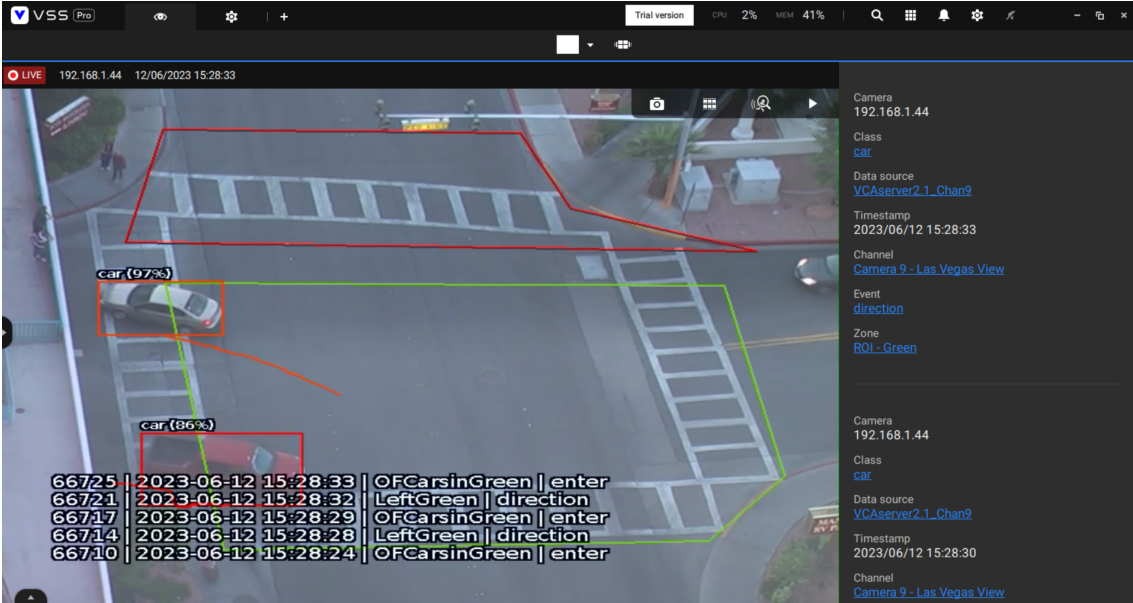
VSS Pro

Trial version CPU 2% MEM 41%

LIVE 192.168.1.44 12/06/2023 15:28:33

car (97%)

car (86%)

66725 | 2023-06-12 15:28:33 | OFCarsinGreen | enter
66721 | 2023-06-12 15:28:32 | LeftGreen | direction
66717 | 2023-06-12 15:28:29 | OFCarsinGreen | enter
66714 | 2023-06-12 15:28:28 | LeftGreen | direction
66710 | 2023-06-12 15:28:24 | OFCarsinGreen | enter

Camera
192.168.1.44
Class
car
Data source
VCAserver2.1_Chan9
Timestamp
2023/06/12 15:28:33
Channel
Camera 9 - Las Vegas View
Event
direction
Zone
ROI - Green

Camera
192.168.1.44
Class
car
Data source
VCAserver2.1_Chan9
Timestamp
2023/06/12 15:28:30
Channel
Camera 9 - Las Vegas View